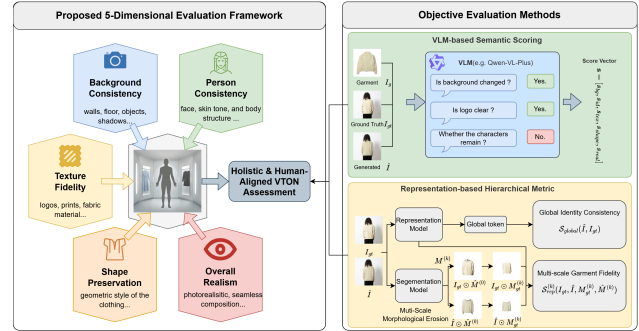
Proposed 5-Dimensional Evaluation Framework

Background Consistency
walls, floor, objects, shadows...

Person Consistency
face, skin tone, and body structure ...

Texture Fidelity
logos, prints, fabric material...

Holistic & Human-Aligned VTON Assessment

Shape Preservation
geometric style of the clothing...

Overall Realism
photorealistic, seamless composition...

Objective Evaluation Methods

VLM-based Semantic Scoring

Garment $I_g$

Ground Truth $I_{gt}$

Generated $\hat{I}$

VLM(e.g. Qwen-VL-Plus)

Is background changed ?

Yes.

Is logo clear ?

Yes.

Whether the characters remain ?

No.

Score Vector

$\mathbf{s} = [s_{bg}, s_{id}, s_{tex}, s_{shape}, s_{real}]$

Representation-based Hierarchical Metric

$I_{gt}$

Representation Model

Global token

Global Identity Consistency

$\mathcal{S}_{global}(\hat{I}, I_{gt})$

$\hat{I}$

Segementation Model

$M^{(k)}$

$I_{gt} \odot \hat{M}^{(k)}$

$I_{gt} \odot M_{gt}^{(k)}$

$\hat{I} \odot \hat{M}^{(k)}$

$\hat{I} \odot M_{gt}^{(k)}$

Multi-scale Garment Fidelity

$\mathcal{S}_{crop}^{(k)}(I_{gt}, \hat{I}, M_{gt}^{(k)}, \hat{M}^{(k)})$

Muti-Scale Morphological Erosion